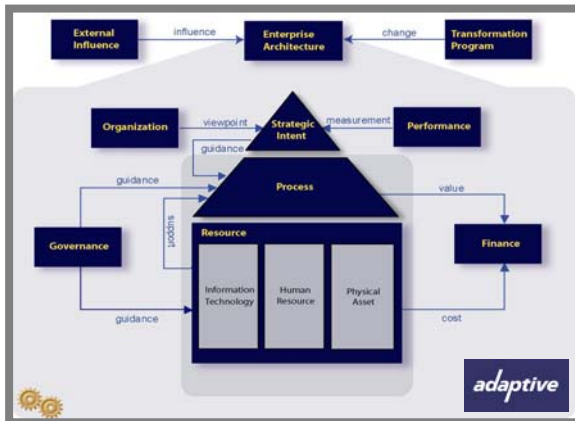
External Influence

influence

Enterprise Architecture

change

Transformation Program

Organization

viewpoint

Strategic Intent

measurement

Performance

guidance

Process

guidance

value

support

Governance

Resource

Finance

Information Technology

Human Resource

Physical Asset

guidance

cost

adaptive